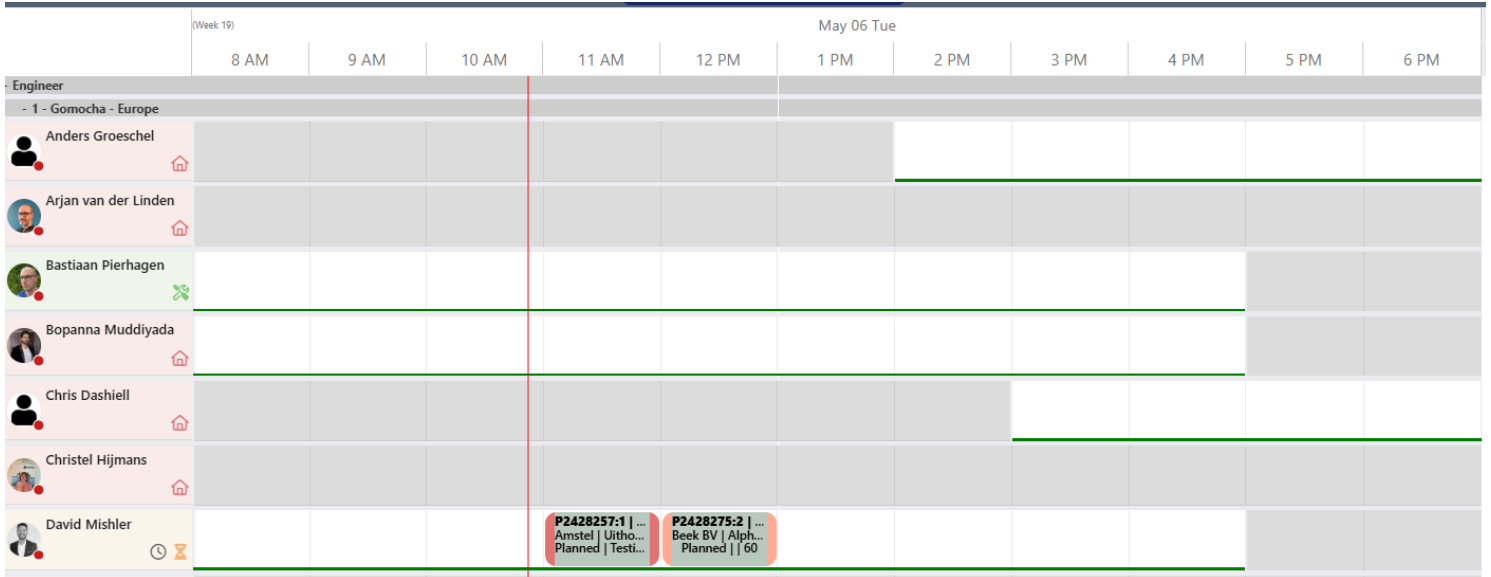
(Week 19)

May 06 Tue

| 8 AM | 9 AM | 10 AM | 11 AM | 12 PM | 1 PM | 2 PM | 3 PM | 4 PM | 5 PM | 6 PM |
|---|---|---|---|---|---|---|---|---|---|---|

- Engineer

- 1 - Gomocha - Europe

Anders Groeschel

Arjan van der Linden

Bastiaan Pierhagen

Bopanna Muddiyada

Chris Dashiell

Christel Hijmans

David Mishler

P2428257:1 | ... Amstel | Uitho... Planned | Testi...

P2428275:2 | ... Beek BV | Alph... Planned | | 60